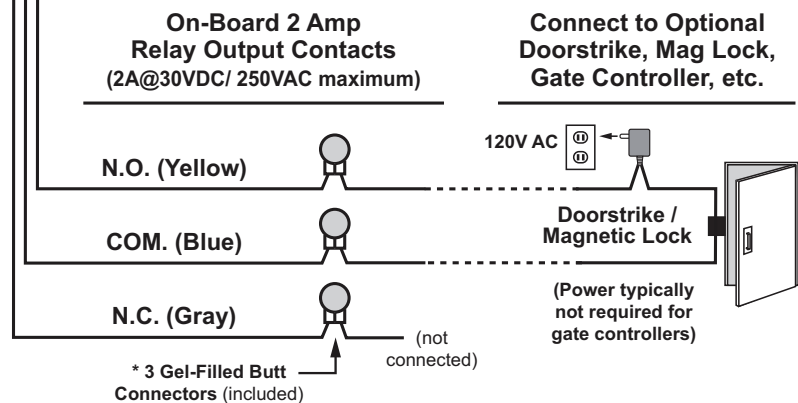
On-Board 2 Amp
Relay Output Contacts
(2A@30VDC/ 250VAC maximum)

Connect to Optional
Doorstrike, Mag Lock,
Gate Controller, etc.

120V AC

N.O. (Yellow)

COM. (Blue)

Doorstrike /
Magnetic Lock

(Power typically
not required for
gate controllers)

N.C. (Gray)

(not
connected)

* 3 Gel-Filled Butt
Connectors (included)